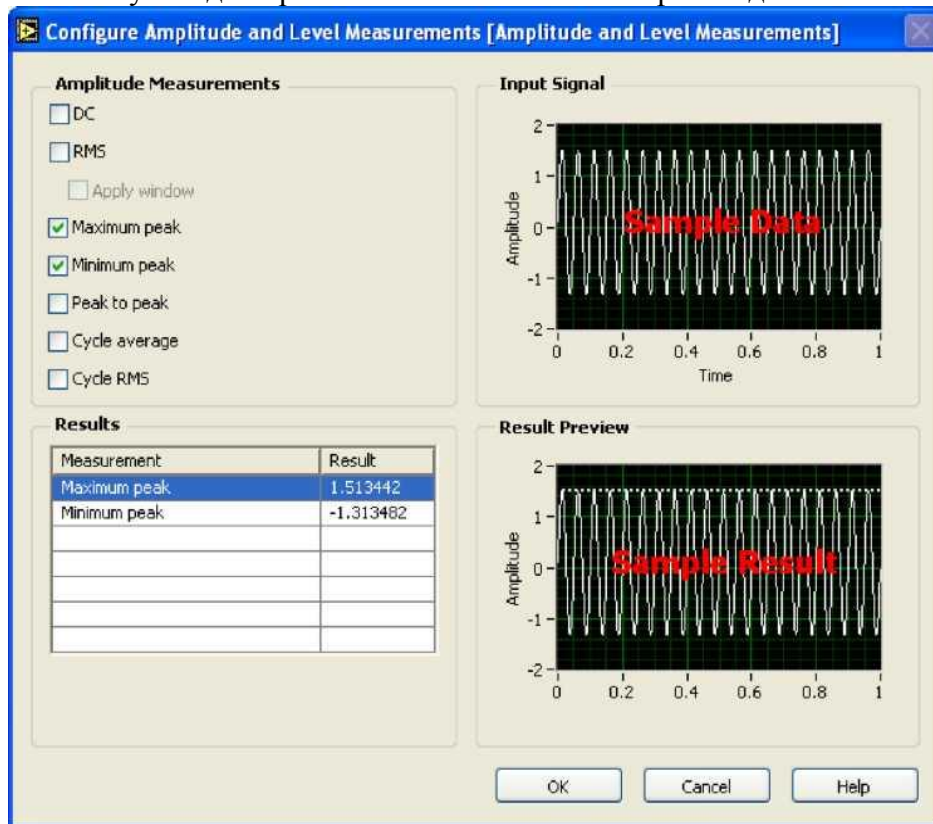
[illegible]

Configure Amplitude and Level Measurements [Amplitude and Level Measurements]

Amplitude Measurements
DC
RMS
Apply window
Maximum peak
Minimum peak
Peak to peak
Cycle average
Cycle RMS

Input Signal
2
1
0
-1
-2
Amplitude
Sample Data
0
0.2
0.4
0.6
0.8
1
Time

Results

| Measurement | Result |
|---|---|
| Maximum peak | 1.513442 |
| Minimum peak | -1.313482 |
| | |
| | |
| | |
| | |
| | |

Result Preview
2
1
0
-1
-2
Amplitude
Sample Result
0
0.2
0.4
0.6
0.8
1

OK
Cancel
Help